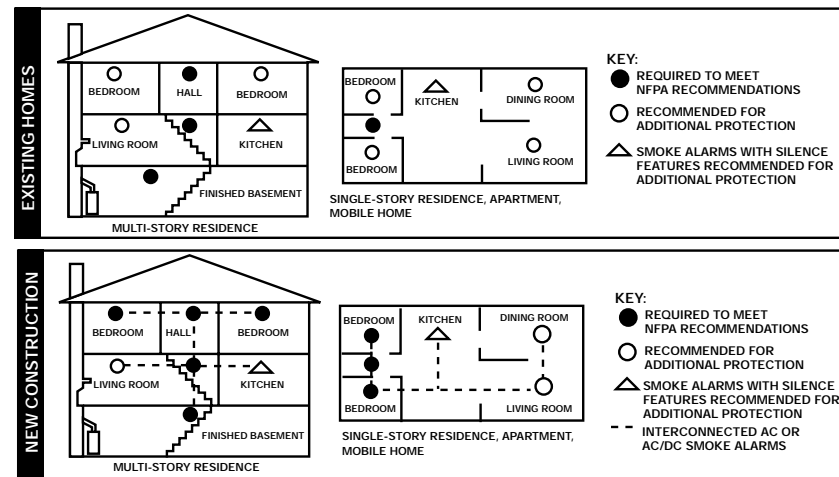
EXISTING HOMES

BEDROOM
HALL
BEDROOM
LIVING ROOM
KITCHEN
FINISHED BASEMENT
MULTI-STORY RESIDENCE

BEDROOM
KITCHEN
DINING ROOM
BEDROOM
LIVING ROOM
SINGLE-STORY RESIDENCE, APARTMENT, MOBILE HOME

KEY:
REQUIRED TO MEET NFPA RECOMMENDATIONS
RECOMMENDED FOR ADDITIONAL PROTECTION
SMOKE ALARMS WITH SILENCE FEATURES RECOMMENDED FOR ADDITIONAL PROTECTION

NEW CONSTRUCTION

BEDROOM
HALL
BEDROOM
LIVING ROOM
KITCHEN
FINISHED BASEMENT
MULTI-STORY RESIDENCE

BEDROOM
KITCHEN
DINING ROOM
BEDROOM
LIVING ROOM
SINGLE-STORY RESIDENCE, APARTMENT, MOBILE HOME

KEY:
REQUIRED TO MEET NFPA RECOMMENDATIONS
RECOMMENDED FOR ADDITIONAL PROTECTION
SMOKE ALARMS WITH SILENCE FEATURES RECOMMENDED FOR ADDITIONAL PROTECTION
INTERCONNECTED AC OR AC/DC SMOKE ALARMS